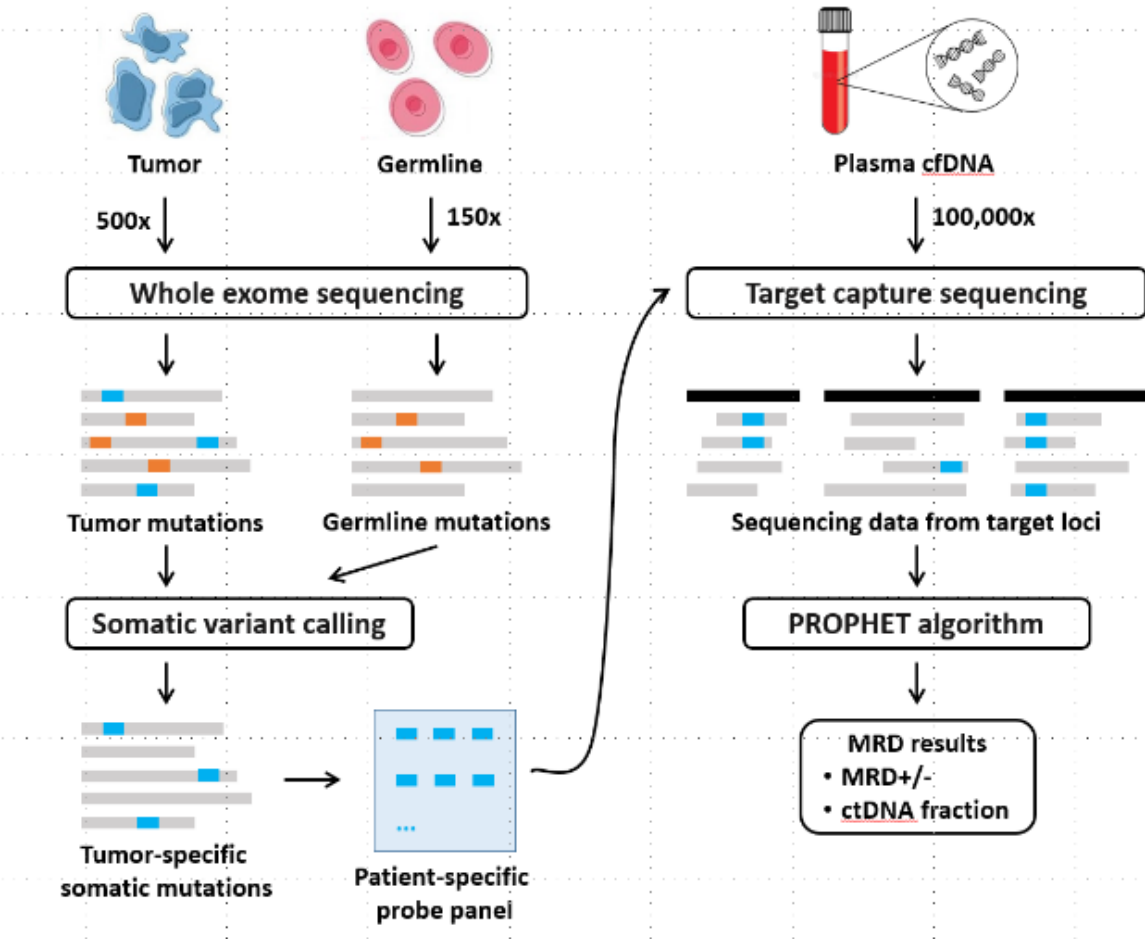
Tumor

Germline

Plasma cfDNA

500x

150x

100,000x

Whole exome sequencing

Target capture sequencing

Tumor mutations

Germline mutations

Sequencing data from target loci

Somatic variant calling

PROPHET algorithm

MRD results
• MRD+/-
• ctDNA fraction

...

Tumor-specific somatic mutations

Patient-specific probe panel